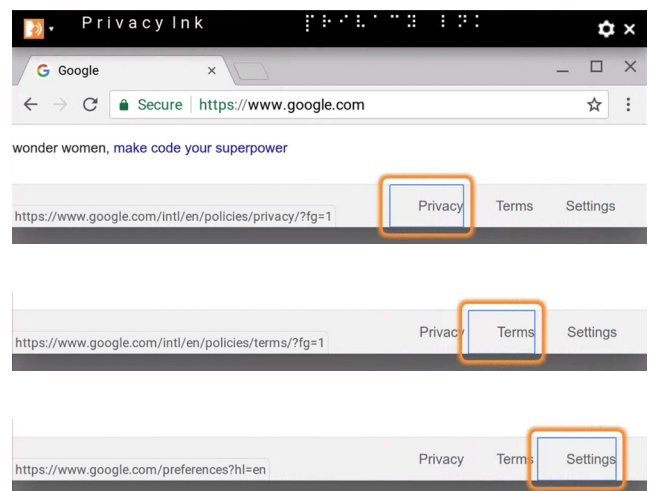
Privacy Ink

Google

Secure https://www.google.com

wonder women, make code your superpower

https://www.google.com/intl/en/policies/privacy/?fg=1

Privacy Terms Settings

https://www.google.com/intl/en/policies/terms/?fg=1

Privacy Terms Settings

https://www.google.com/preferences?hl=en

Privacy Terms Settings